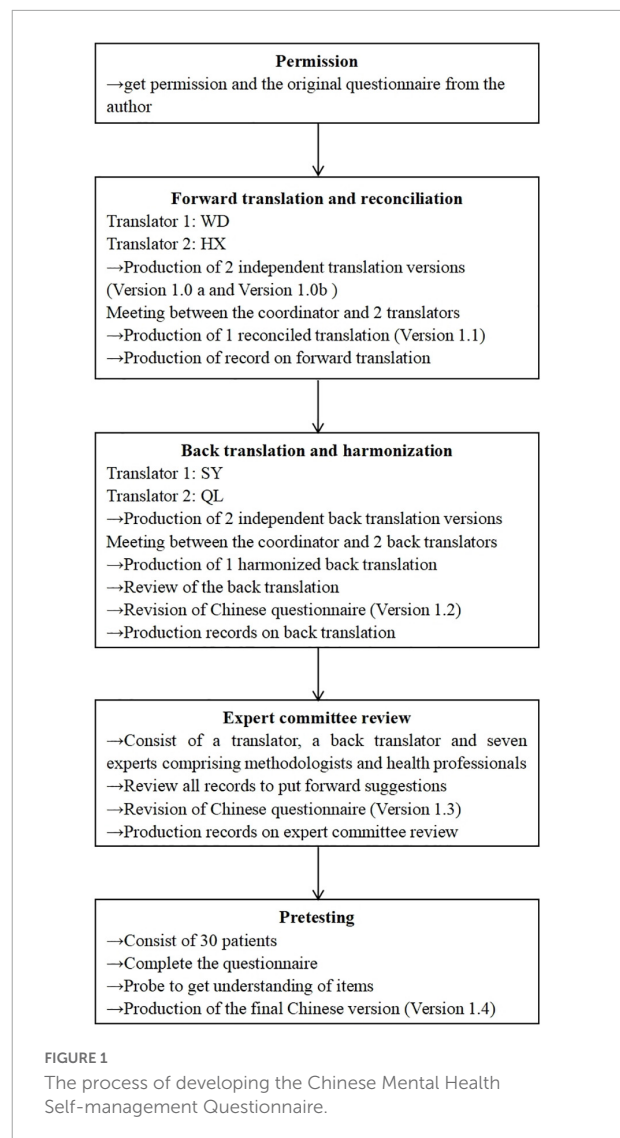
Permission
→get permission and the original questionnaire from the author

Forward translation and reconciliation
Translator 1: WD
Translator 2: HX
→Production of 2 independent translation versions (Version 1.0 a and Version 1.0b )
Meeting between the coordinator and 2 translators
→Production of 1 reconciled translation (Version 1.1)
→Production of record on forward translation

Back translation and harmonization
Translator 1: SY
Translator 2: QL
→Production of 2 independent back translation versions
Meeting between the coordinator and 2 back translators
→Production of 1 harmonized back translation
→Review of the back translation
→Revision of Chinese questionnaire (Version 1.2)
→Production records on back translation

Expert committee review
→Consist of a translator, a back translator and seven experts comprising methodologists and health professionals
→Review all records to put forward suggestions
→Revision of Chinese questionnaire (Version 1.3)
→Production records on expert committee review

Pretesting
→Consist of 30 patients
→Complete the questionnaire
→Probe to get understanding of items
→Production of the final Chinese version (Version 1.4)

FIGURE 1
The process of developing the Chinese Mental Health Self-management Questionnaire.